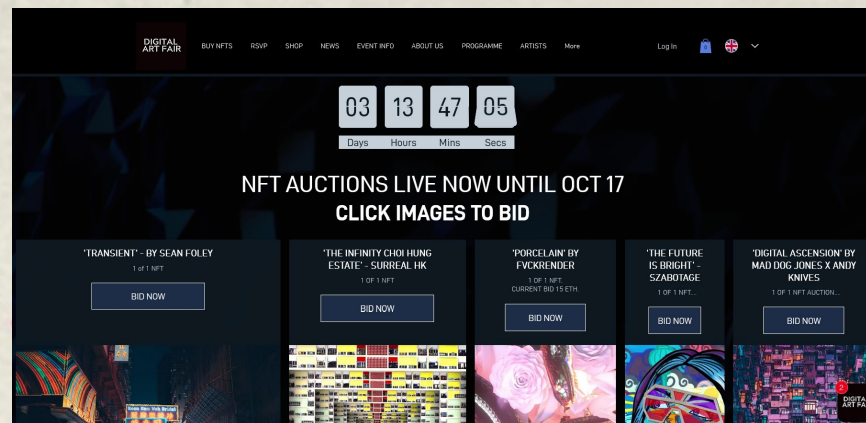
DIGITAL ART FAIR

BUY NFTS RSVP SHOP NEWS EVENT INFO ABOUT US PROGRAMME ARTISTS More

Log In

0

03 13 47 05

Days Hours Mins Secs

NFT AUCTIONS LIVE NOW UNTIL OCT 17

CLICK IMAGES TO BID

'TRANSIENT' - BY SEAN FOLEY

1 of 1 NFT

BID NOW

'THE INFINITY CHOI HUNG ESTATE' - SURREAL HK

1 OF 1 NFT

BID NOW

'PORCELAIN' BY FVCKRENDER

1 OF 1 NFT

CURRENT BID 15 ETH.

BID NOW

'THE FUTURE IS BRIGHT' - SZABOTAGE

1 OF 1 NFT...

BID NOW

'DIGITAL ASCENSION' BY MAD DOG JONES X ANDY KNIVES

1 OF 1 NFT AUCTION...

BID NOW

2

DIGITAL ART FAI